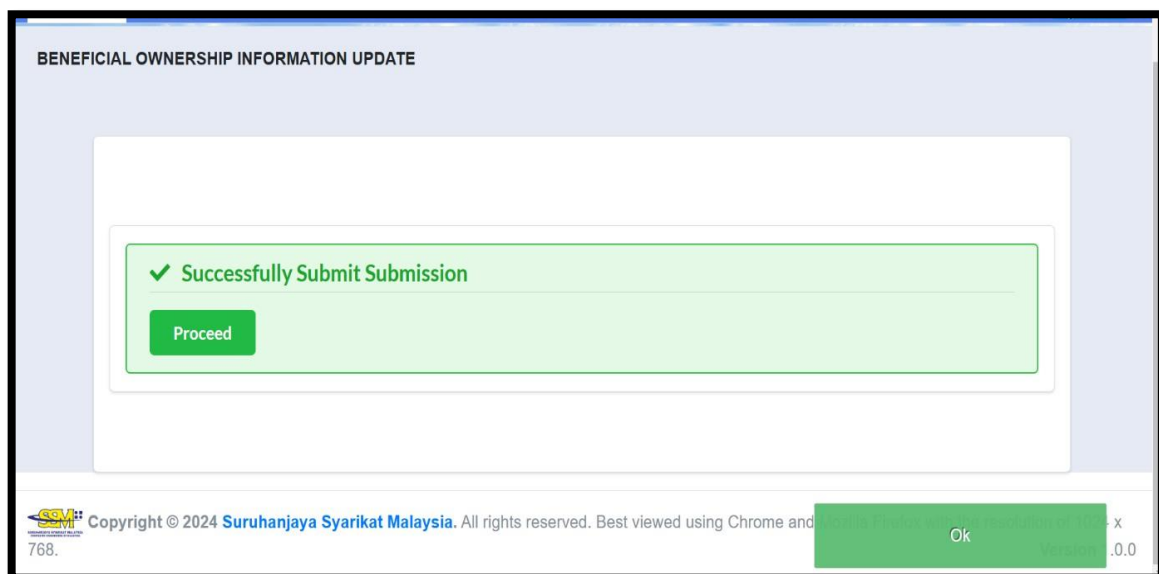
BENEFICIAL OWNERSHIP INFORMATION UPDATE

✔ Successfully Submit Submission

Proceed

SSM Copyright © 2024 Suruhanjaya Syarikat Malaysia. All rights reserved. Best viewed using Chrome and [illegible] x 768.

Ok

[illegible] .0.0